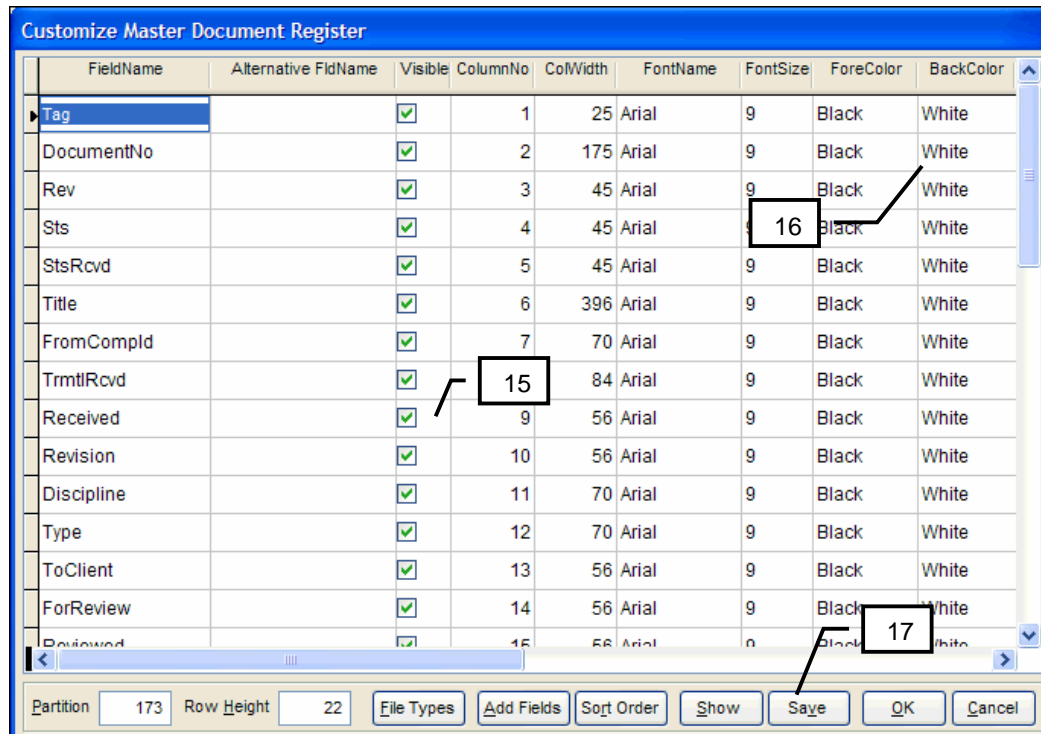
Customize Master Document Register

| FieldName | Alternative FldName | Visible | ColumnNo | ColWidth | FontName | FontSize | ForeColor | BackColor |
|---|---|---|---|---|---|---|---|---|
| Tag | | ☑ | 1 | 25 | Arial | 9 | Black | White |
| DocumentNo | | ☑ | 2 | 175 | Arial | 9 | Black | White |
| Rev | | ☑ | 3 | 45 | Arial | 9 | Black | White |
| Sts | | ☑ | 4 | 45 | Arial | 9 | Black | White |
| StsRcvd | | ☑ | 5 | 45 | Arial | 9 | Black | White |
| Title | | ☑ | 6 | 396 | Arial | 9 | Black | White |
| FromCompId | | ☑ | 7 | 70 | Arial | 9 | Black | White |
| TrmtlRcvd | | ☑ | | 84 | Arial | 9 | Black | White |
| Received | | ☑ | 9 | 56 | Arial | 9 | Black | White |
| Revision | | ☑ | 10 | 56 | Arial | 9 | Black | White |
| Discipline | | ☑ | 11 | 70 | Arial | 9 | Black | White |
| Type | | ☑ | 12 | 70 | Arial | 9 | Black | White |
| ToClient | | ☑ | 13 | 56 | Arial | 9 | Black | White |
| ForReview | | ☑ | 14 | 56 | Arial | 9 | Black | White |
| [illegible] | | ☑ | 15 | 56 | Arial | 9 | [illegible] | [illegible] |

16

15

17

Partition 173 Row Height 22 File Types Add Fields Sort Order Show Save OK Cancel